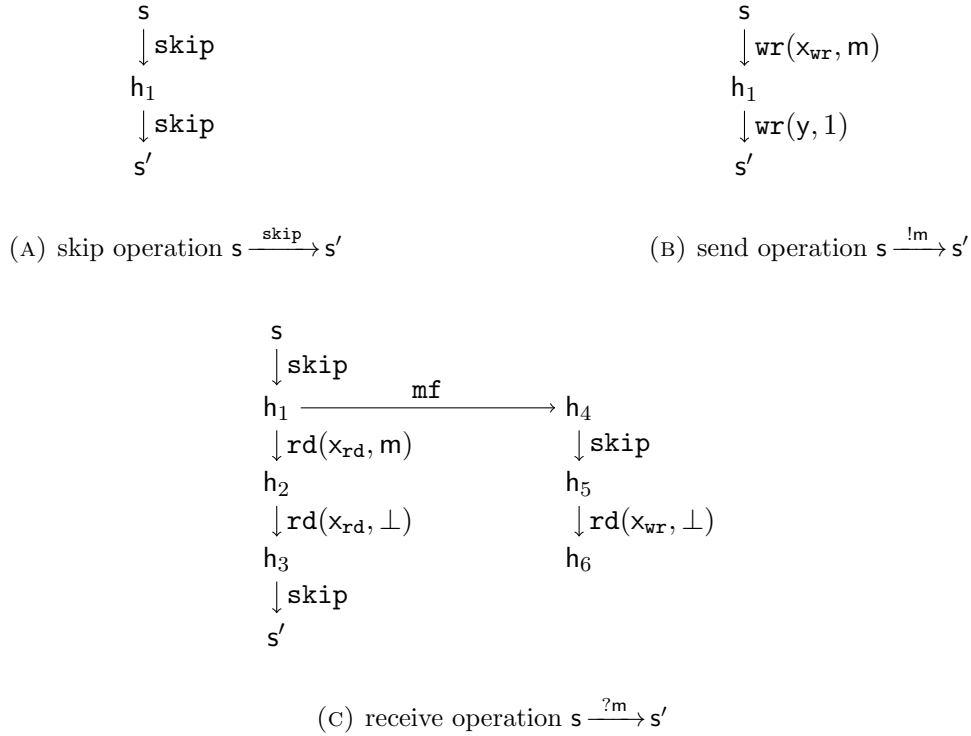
$\mathsf{s}$
$\downarrow \texttt{skip}$
$\mathsf{h}_1$
$\downarrow \texttt{skip}$
$\mathsf{s}'$

(A) skip operation $\mathsf{s} \xrightarrow{\texttt{skip}} \mathsf{s}'$

$\mathsf{s}$
$\downarrow \texttt{wr}(\mathsf{x}_{\texttt{wr}}, \mathsf{m})$
$\mathsf{h}_1$
$\downarrow \texttt{wr}(\mathsf{y}, 1)$
$\mathsf{s}'$

(B) send operation $\mathsf{s} \xrightarrow{!\mathsf{m}} \mathsf{s}'$

$\mathsf{s}$
$\downarrow \texttt{skip}$
$\mathsf{h}_1 \xrightarrow{\texttt{mf}} \mathsf{h}_4$
$\downarrow \texttt{rd}(\mathsf{x}_{\texttt{rd}}, \mathsf{m})$
$\mathsf{h}_2$
$\downarrow \texttt{rd}(\mathsf{x}_{\texttt{rd}}, \bot)$
$\mathsf{h}_3$
$\downarrow \texttt{skip}$
$\mathsf{s}'$

$\mathsf{h}_4$
$\downarrow \texttt{skip}$
$\mathsf{h}_5$
$\downarrow \texttt{rd}(\mathsf{x}_{\texttt{wr}}, \bot)$
$\mathsf{h}_6$

(C) receive operation $\mathsf{s} \xrightarrow{?\mathsf{m}} \mathsf{s}'$